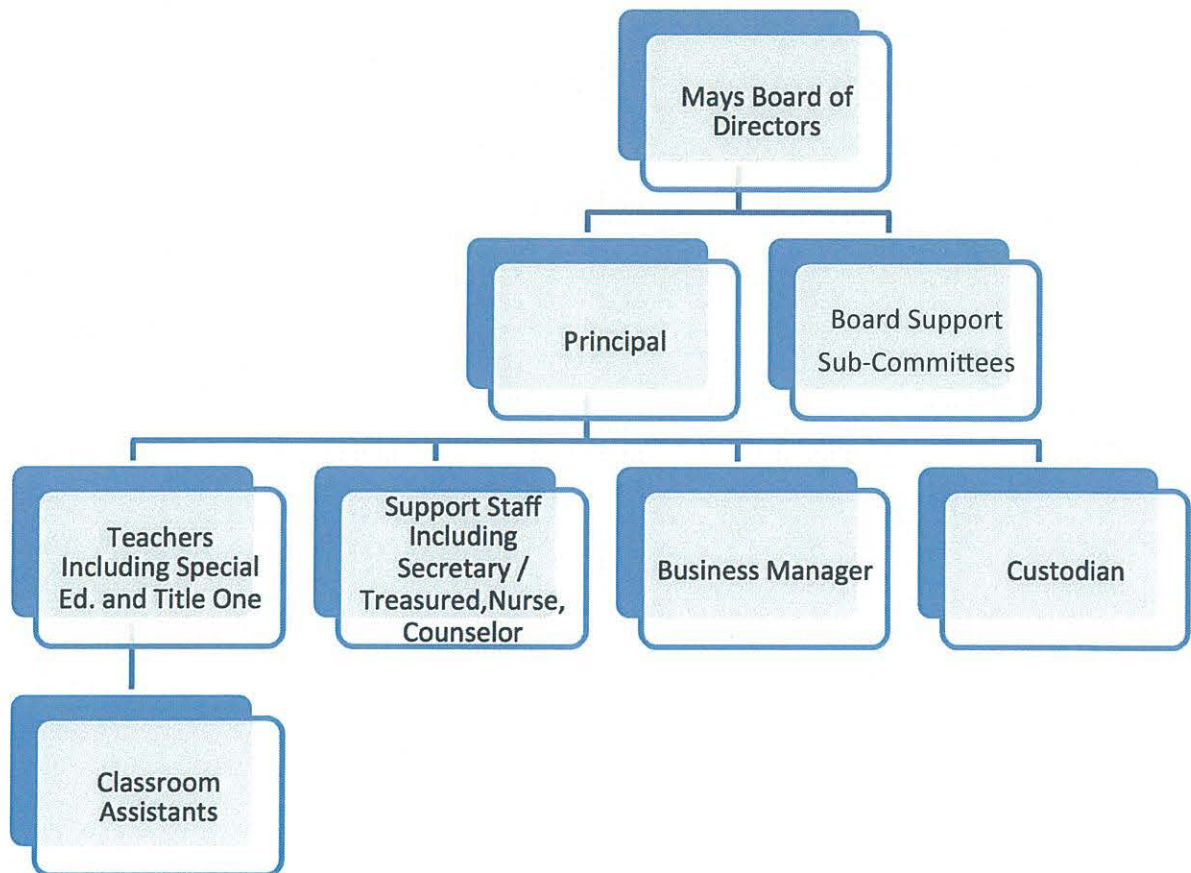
Mays Board of Directors

Principal

Board Support Sub-Committees

Teachers Including Special Ed. and Title One

Support Staff Including Secretary / Treasured,Nurse, Counselor

Business Manager

Custodian

Classroom Assistants